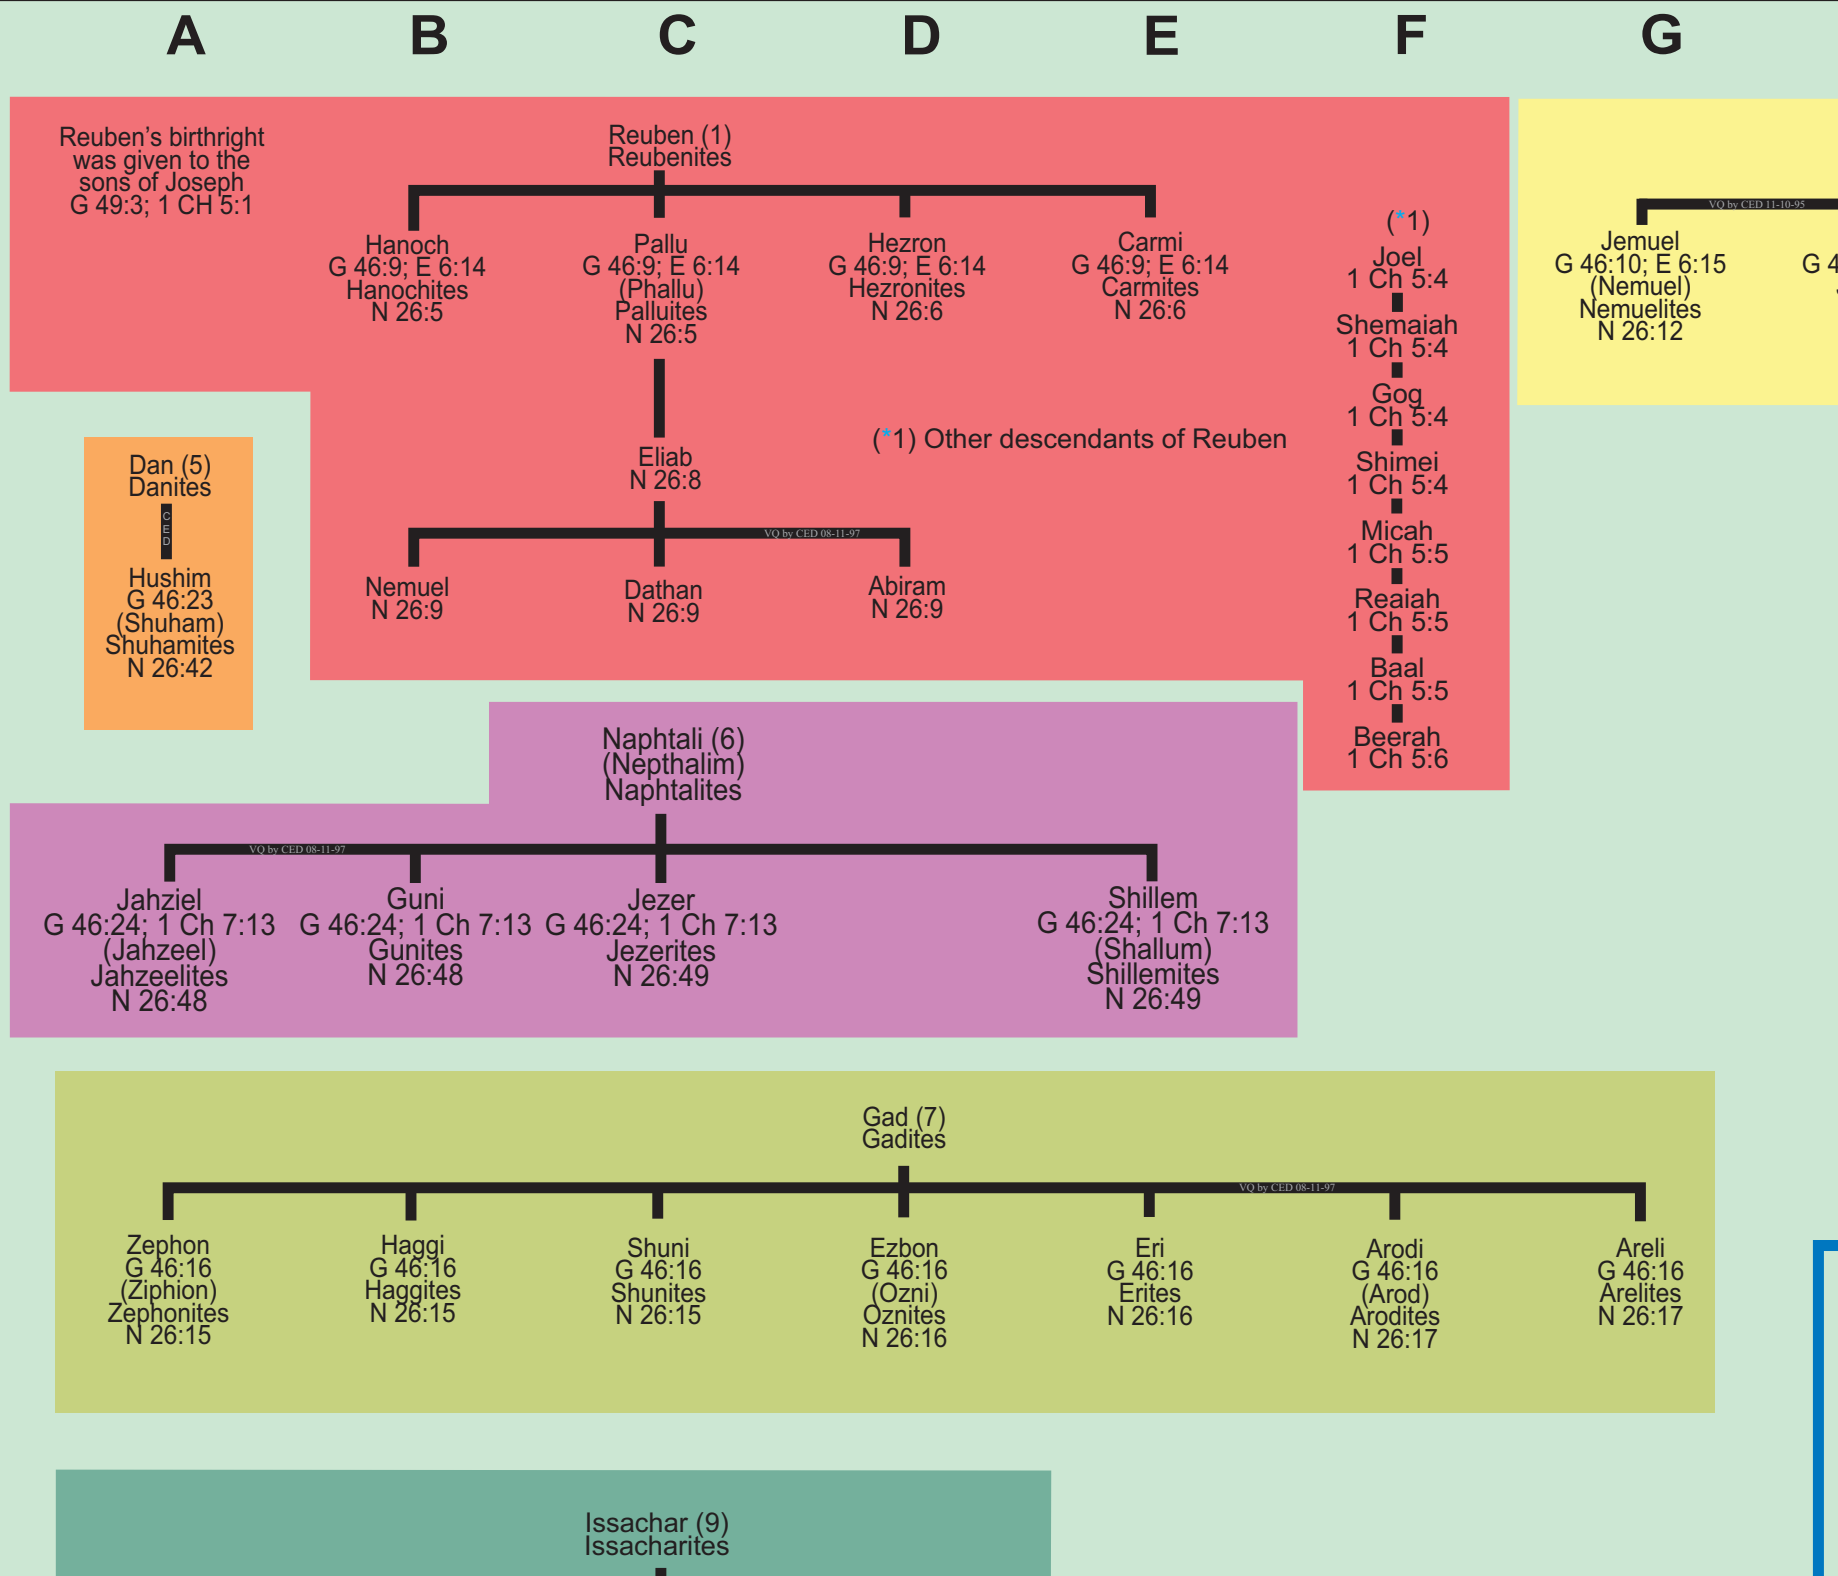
A B C D E F G

Reuben's birthright was given to the sons of Joseph G 49:3; 1 CH 5:1

Reuben (1)
Reubenites

Hanoch
G 46:9; E 6:14
Hanochites
N 26:5

Pallu
G 46:9; E 6:14
(Phallu)
Palluites
N 26:5

Hezron
G 46:9; E 6:14
Hezronites
N 26:6

Carmi
G 46:9; E 6:14
Carmites
N 26:6

Eliab
N 26:8

(*1) Other descendants of Reuben

VQ by CED 08-11-97

Nemuel
N 26:9

Dathan
N 26:9

Abiram
N 26:9

(*1)
Joel
1 Ch 5:4
Shemaiah
1 Ch 5:4
Gog
1 Ch 5:4
Shimei
1 Ch 5:4
Micah
1 Ch 5:5
Reaiah
1 Ch 5:5
Baal
1 Ch 5:5
Beerah
1 Ch 5:6

VQ by CED 11-10-95

Jemuel
G 46:10; E 6:15
(Nemuel)
Nemuelites
N 26:12

G 4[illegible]

Dan (5)
Danites

CED

Hushim
G 46:23
(Shuham)
Shuhamites
N 26:42

Naphtali (6)
(Nepthalim)
Naphtalites

VQ by CED 08-11-97

Jahziel
G 46:24; 1 Ch 7:13
(Jahzeel)
Jahzeelites
N 26:48

Guni
G 46:24; 1 Ch 7:13
Gunites
N 26:48

Jezer
G 46:24; 1 Ch 7:13
Jezerites
N 26:49

Shillem
G 46:24; 1 Ch 7:13
(Shallum)
Shillemites
N 26:49

Gad (7)
Gadites

VQ by CED 08-11-97

Zephon
G 46:16
(Ziphion)
Zephonites
N 26:15

Haggi
G 46:16
Haggites
N 26:15

Shuni
G 46:16
Shunites
N 26:15

Ezbon
G 46:16
(Ozni)
Oznites
N 26:16

Eri
G 46:16
Erites
N 26:16

Arodi
G 46:16
(Arod)
Arodites
N 26:17

Areli
G 46:16
Arelites
N 26:17

Issachar (9)
Issacharites